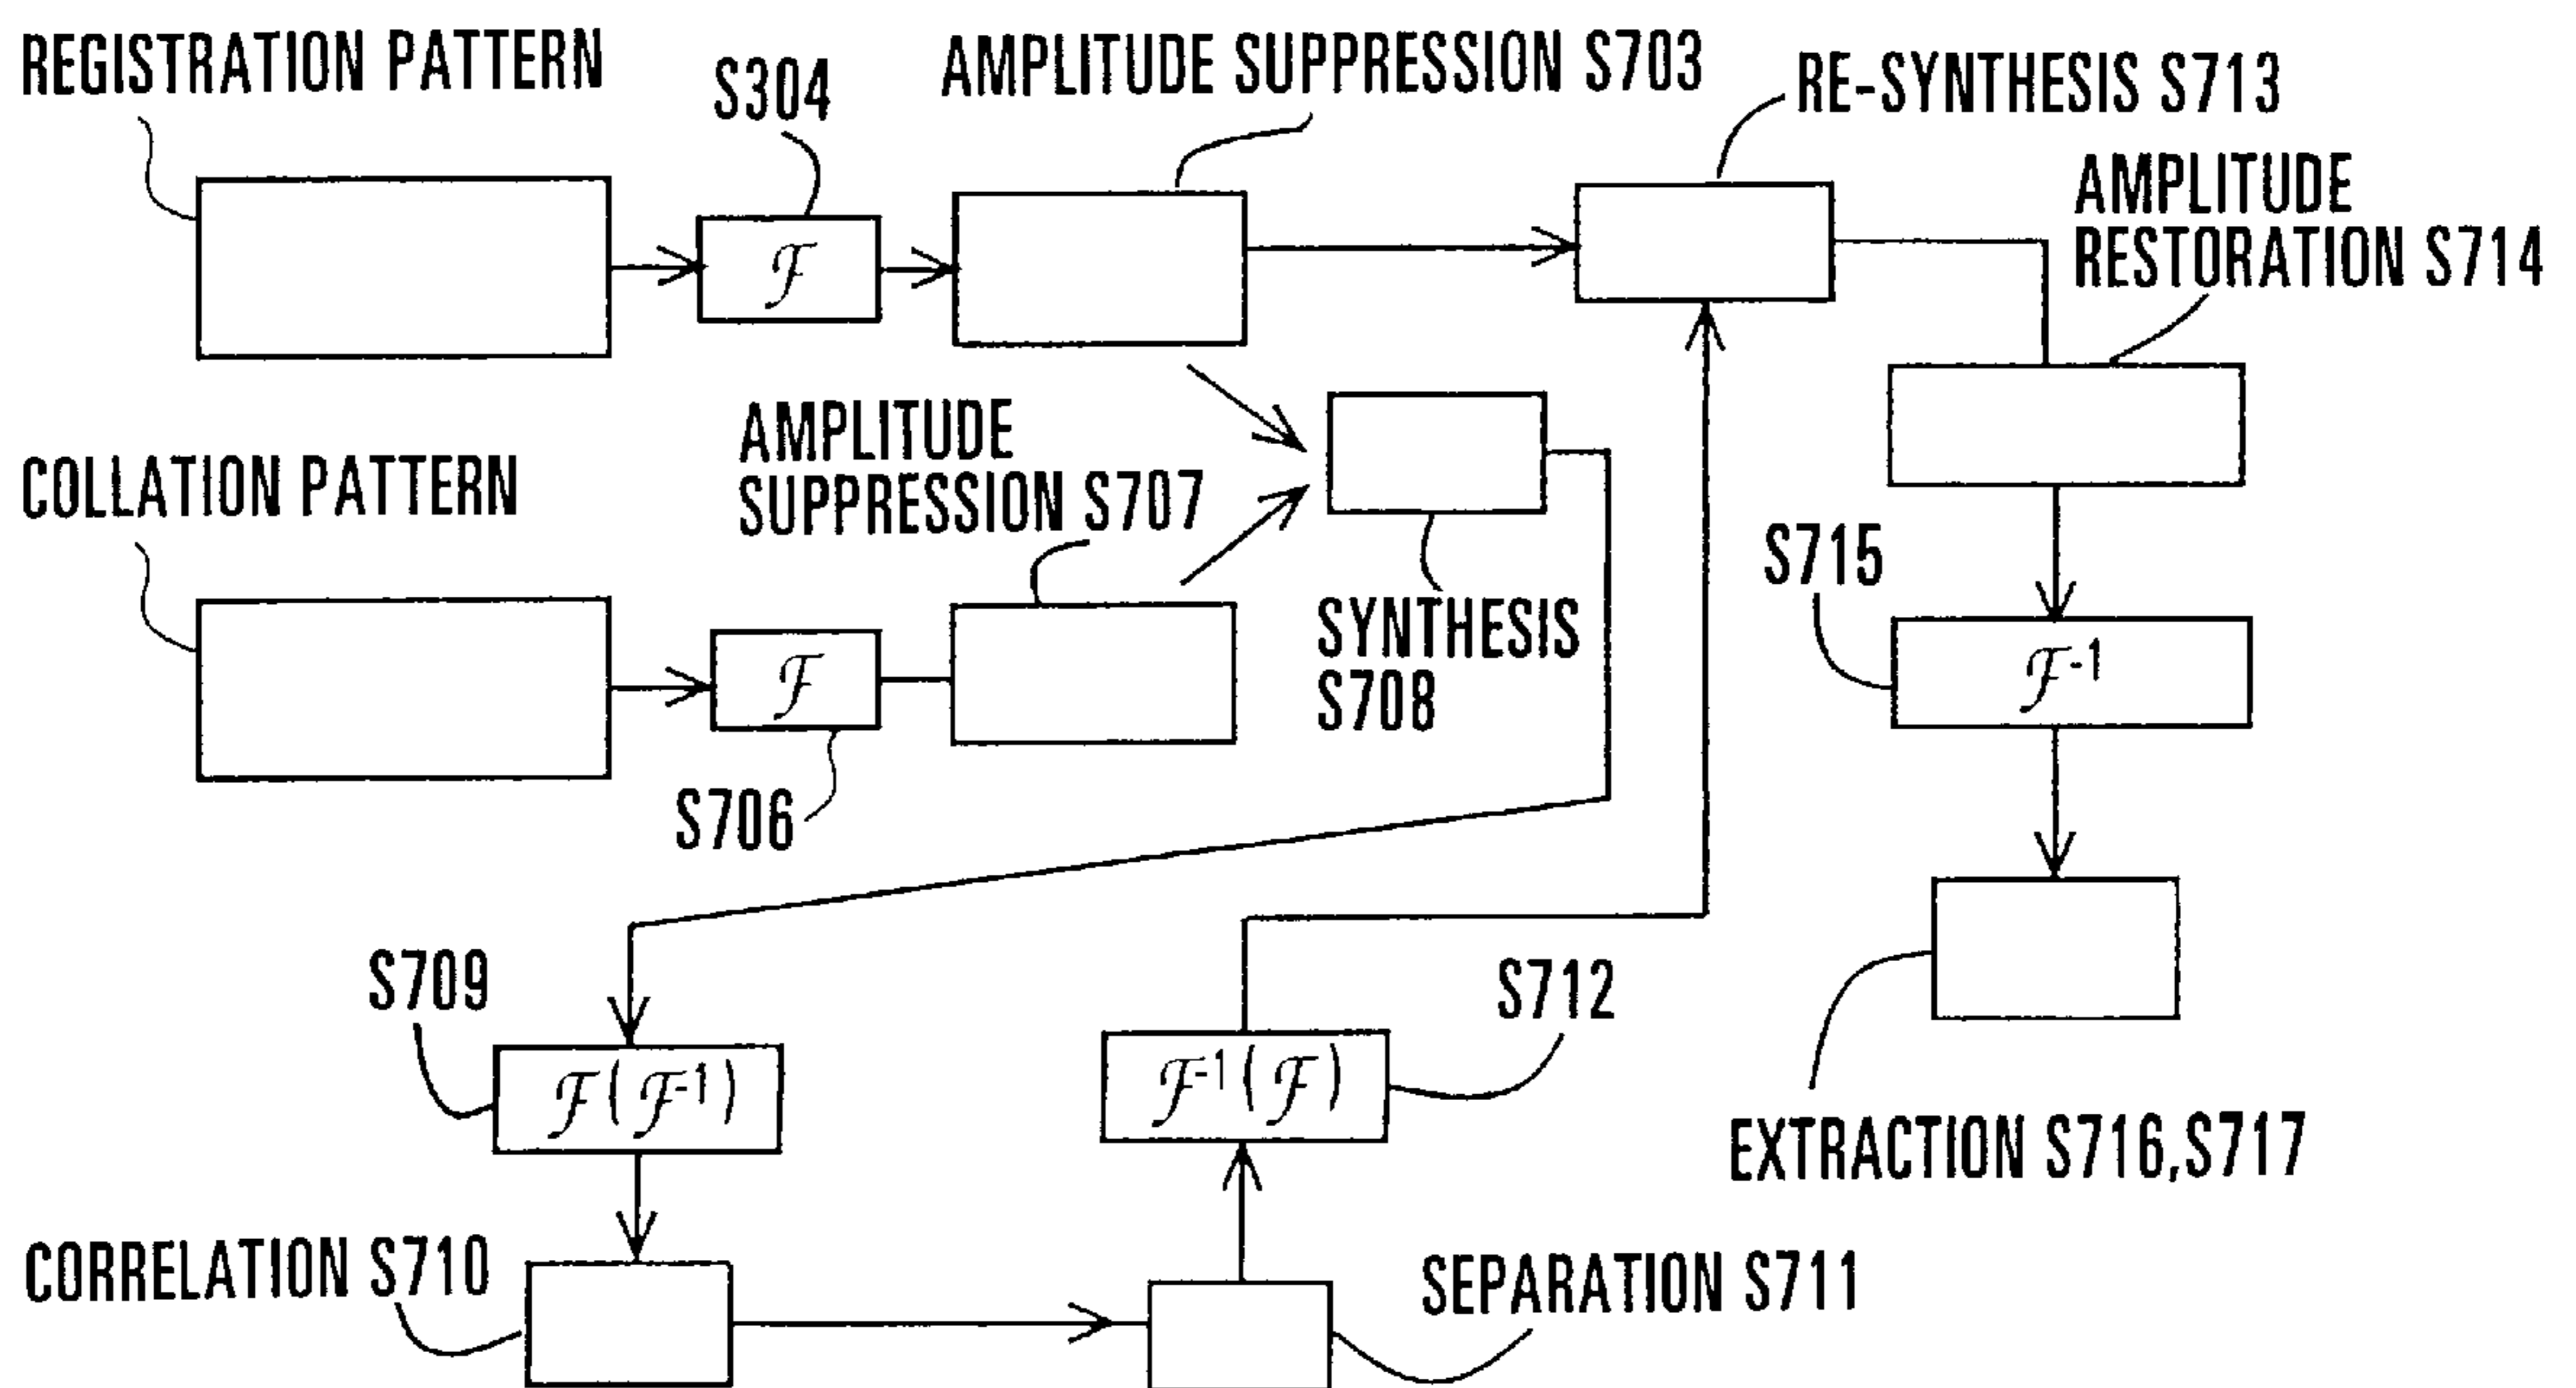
REGISTRATION PATTERN

S304

$\mathcal{F}$

AMPLITUDE SUPPRESSION S703

RE-SYNTHESIS S713

AMPLITUDE RESTORATION S714

AMPLITUDE SUPPRESSION S707

COLLATION PATTERN

$\mathcal{F}$

S706

SYNTHESIS S708

S715

$\mathcal{F}^{-1}$

S709

$\mathcal{F}(\mathcal{F}^{-1})$

S712

$\mathcal{F}^{-1}(\mathcal{F})$

EXTRACTION S716,S717

CORRELATION S710

SEPARATION S711